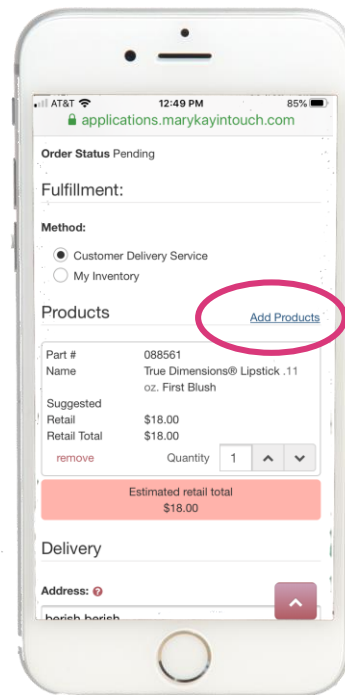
AT&T 12:49 PM 85%
applications.marykayintouch.com

Order Status Pending

Fulfillment:

Method:

Customer Delivery Service

My Inventory

Products

Add Products

| | |
|---|---|
| Part # | 088561 |
| Name | True Dimensions® Lipstick .11 oz. First Blush |
| Suggested Retail | $18.00 |
| Retail Total | $18.00 |

remove Quantity 1

Estimated retail total
$18.00

Delivery

Address:

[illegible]